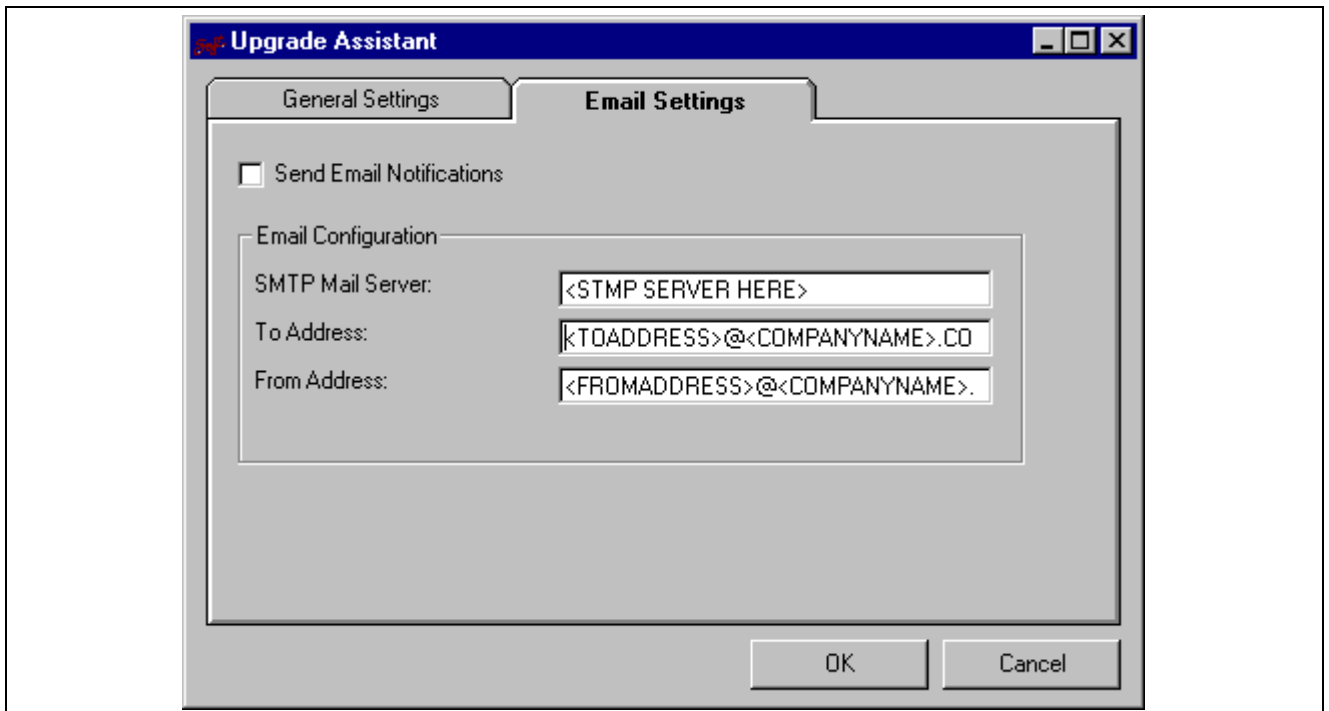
Upgrade Assistant

General Settings

Email Settings

Send Email Notifications

Email Configuration

SMTP Mail Server: <STMP SERVER HERE>

To Address: <TOADDRESS>@<COMPANYNAME>.CO

From Address: <FROMADDRESS>@<COMPANYNAME>.

OK

Cancel